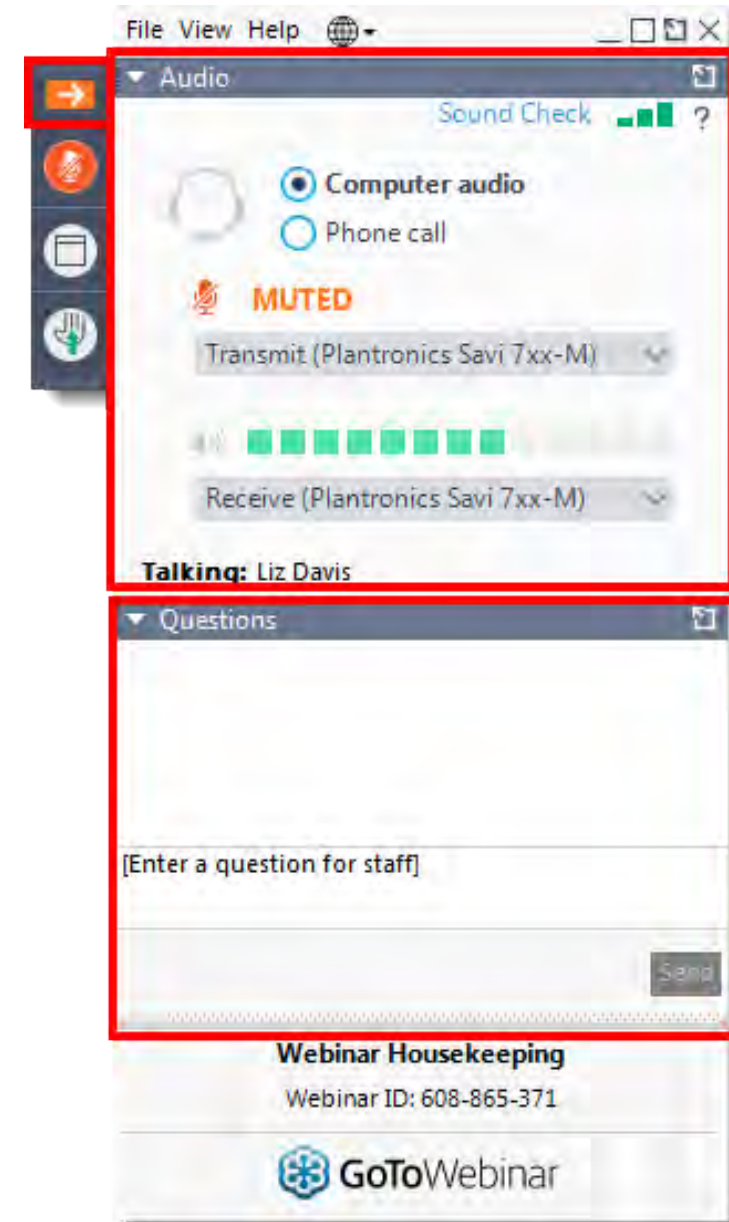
File View Help

Audio

Sound Check ?

Computer audio

Phone call

MUTED

Transmit (Plantronics Savi 7xx-M)

Receive (Plantronics Savi 7xx-M)

Talking: Liz Davis

Questions

[Enter a question for staff]

Send

Webinar Housekeeping

Webinar ID: 608-865-371

GoToWebinar